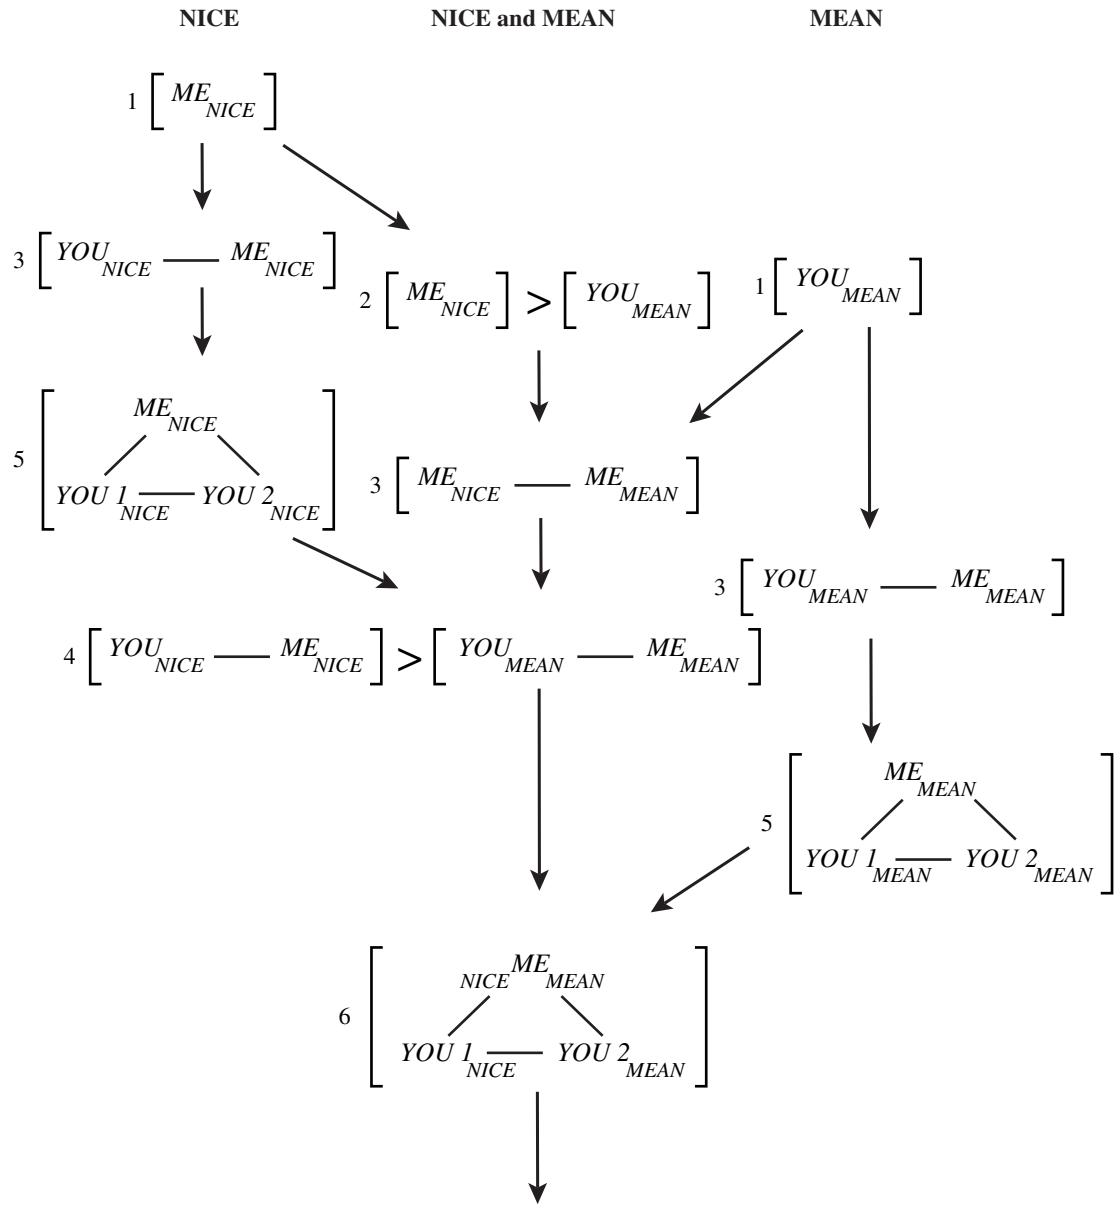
NICE

NICE and MEAN

MEAN

1 $\left[ ME_{NICE} \right]$

3 $\left[ YOU_{NICE} — ME_{NICE} \right]$

2 $\left[ ME_{NICE} \right] > \left[ YOU_{MEAN} \right]$

1 $\left[ YOU_{MEAN} \right]$

5 $\left[ ME_{NICE} \quad YOU\ 1_{NICE} — YOU\ 2_{NICE} \right]$

3 $\left[ ME_{NICE} — ME_{MEAN} \right]$

3 $\left[ YOU_{MEAN} — ME_{MEAN} \right]$

4 $\left[ YOU_{NICE} — ME_{NICE} \right] > \left[ YOU_{MEAN} — ME_{MEAN} \right]$

5 $\left[ ME_{MEAN} \quad YOU\ 1_{MEAN} — YOU\ 2_{MEAN} \right]$

6 $\left[ {}_{NICE}ME_{MEAN} \quad YOU\ 1_{NICE} — YOU\ 2_{MEAN} \right]$